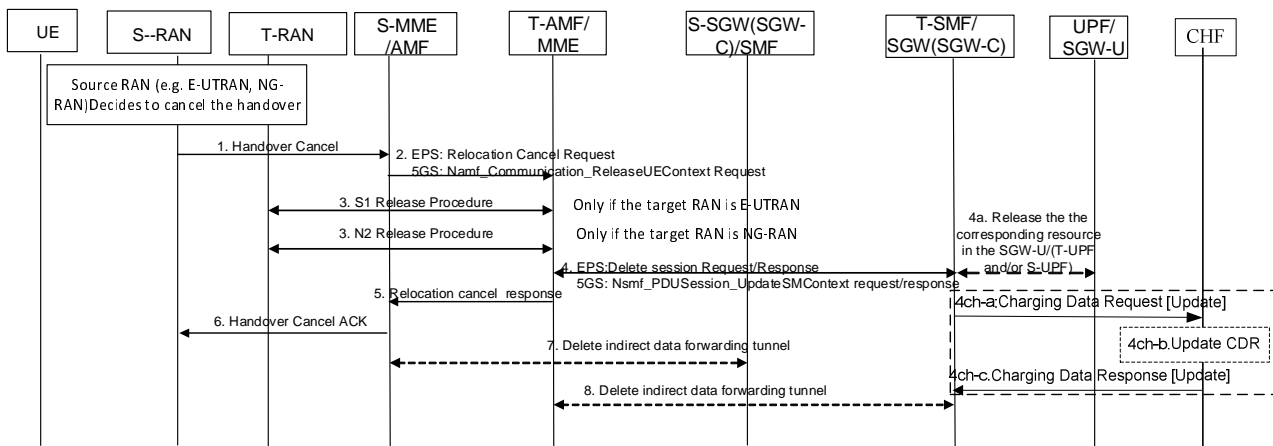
UE

S--RAN

T-RAN

S-MME /AMF

T-AMF/ MME

S-SGW(SGW-C)/SMF

T-SMF/ SGW(SGW-C)

UPF/ SGW-U

CHF

Source RAN (e.g. E-UTRAN, NG-RAN)Decides to cancel the handover

1. Handover Cancel

2. EPS: Relocation Cancel Request
5GS: Namf_Communication_ReleaseUEContext Request

3. S1 Release Procedure

Only if the target RAN is E-UTRAN

3. N2 Release Procedure

Only if the target RAN is NG-RAN

4a. Release the the corresponding resource in the SGW-U/(T-UPF and/or S-UPF)

4. EPS:Delete session Request/Response
5GS: Nsmf_PDUSession_UpdateSMContext request/response

5. Relocation cancel response

4ch-a:Charging Data Request [Update]

6. Handover Cancel ACK

7. Delete indirect data forwarding tunnel

4ch-b.Update CDR

4ch-c.Charging Data Response [Update]

8. Delete indirect data forwarding tunnel